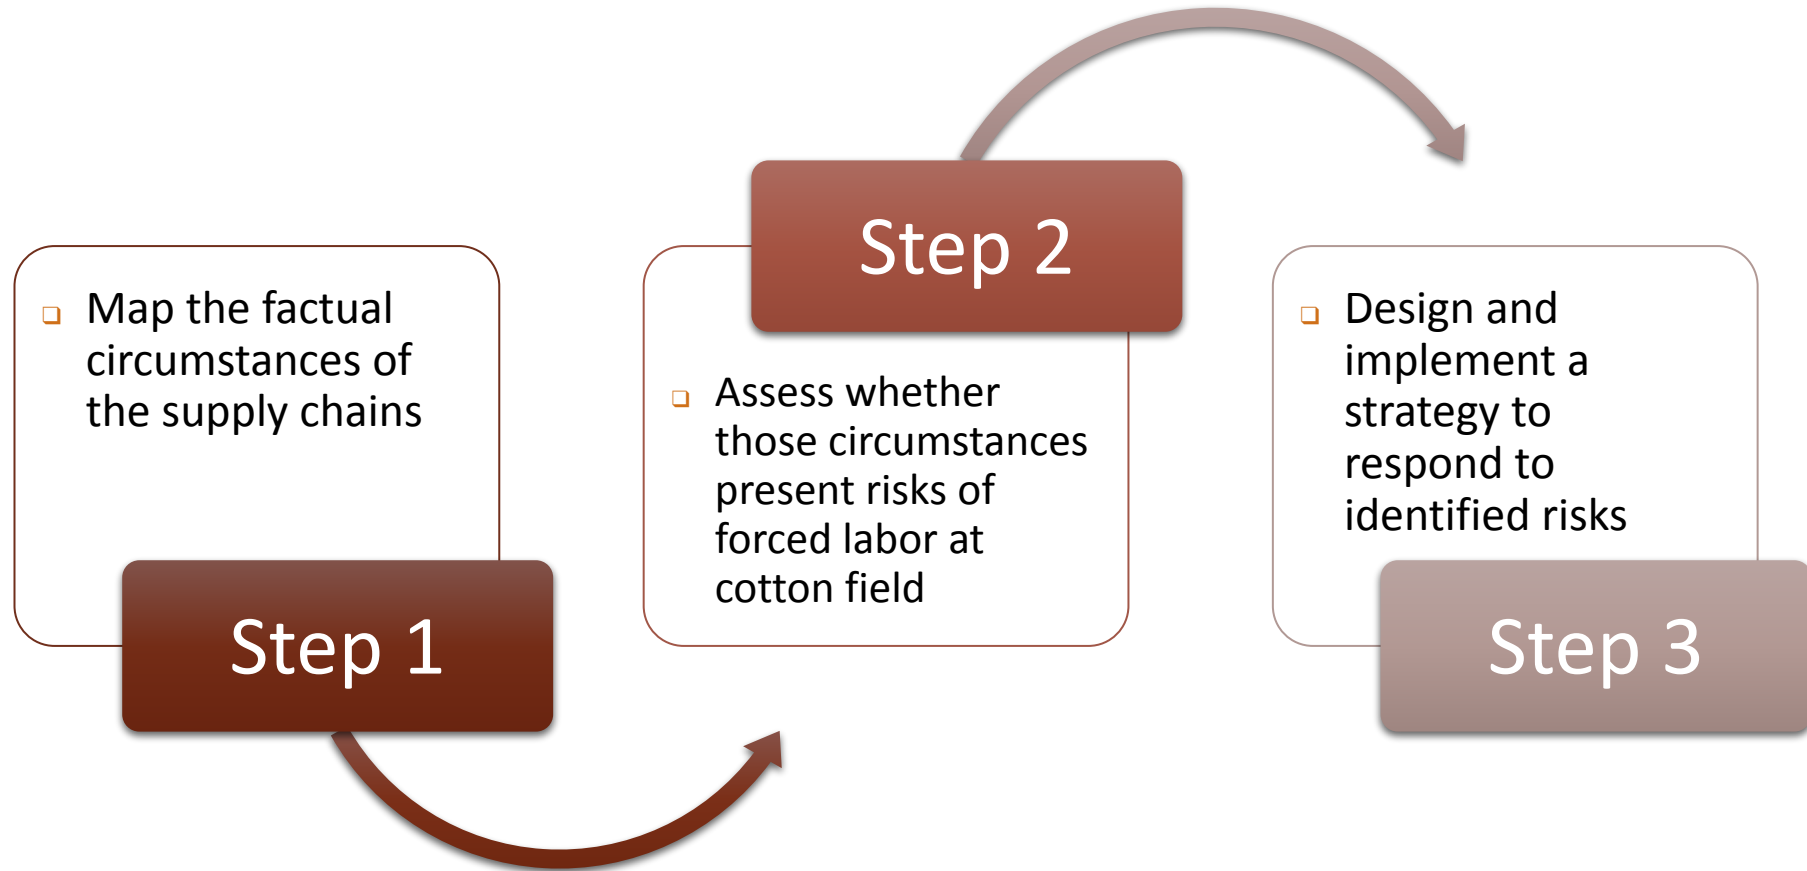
❑ Map the factual circumstances of the supply chains

Step 1

Step 2

❑ Assess whether those circumstances present risks of forced labor at cotton field

❑ Design and implement a strategy to respond to identified risks

Step 3